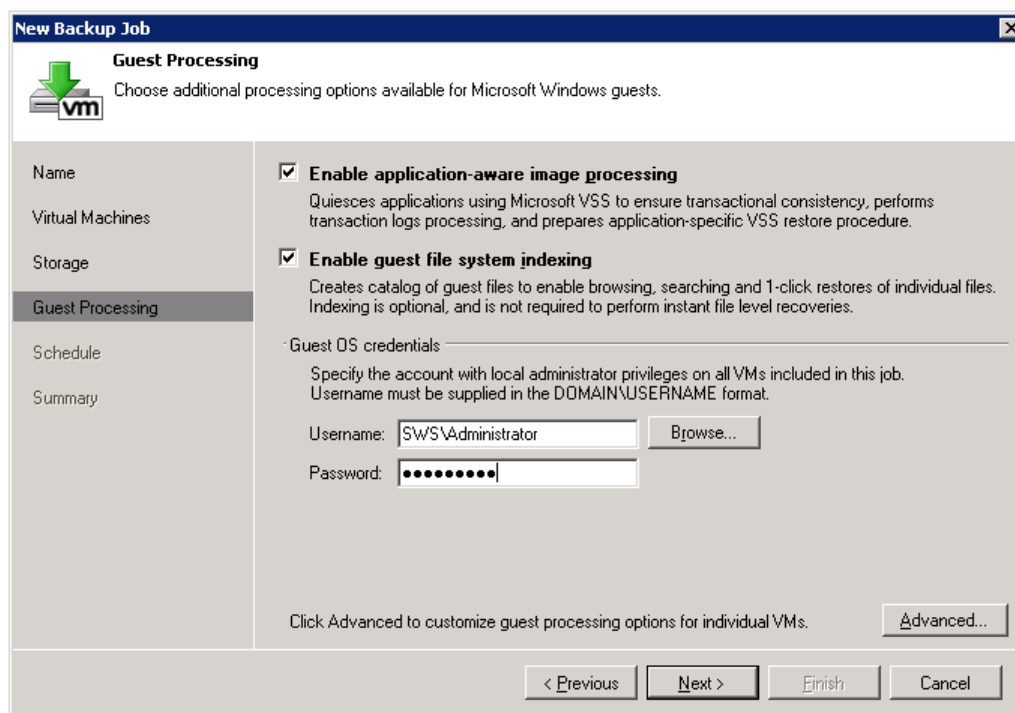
New Backup Job

Guest Processing
Choose additional processing options available for Microsoft Windows guests.

vm

Name
Virtual Machines
Storage
Guest Processing
Schedule
Summary

☑ Enable application-aware image processing
Quiesces applications using Microsoft VSS to ensure transactional consistency, performs transaction logs processing, and prepares application-specific VSS restore procedure.

☑ Enable guest file system indexing
Creates catalog of guest files to enable browsing, searching and 1-click restores of individual files. Indexing is optional, and is not required to perform instant file level recoveries.

Guest OS credentials
Specify the account with local administrator privileges on all VMs included in this job. Username must be supplied in the DOMAIN\USERNAME format.

Username: SWS\Administrator
Browse...

Password: •••••••••

Click Advanced to customize guest processing options for individual VMs.
Advanced...

< Previous
Next >
Finish
Cancel